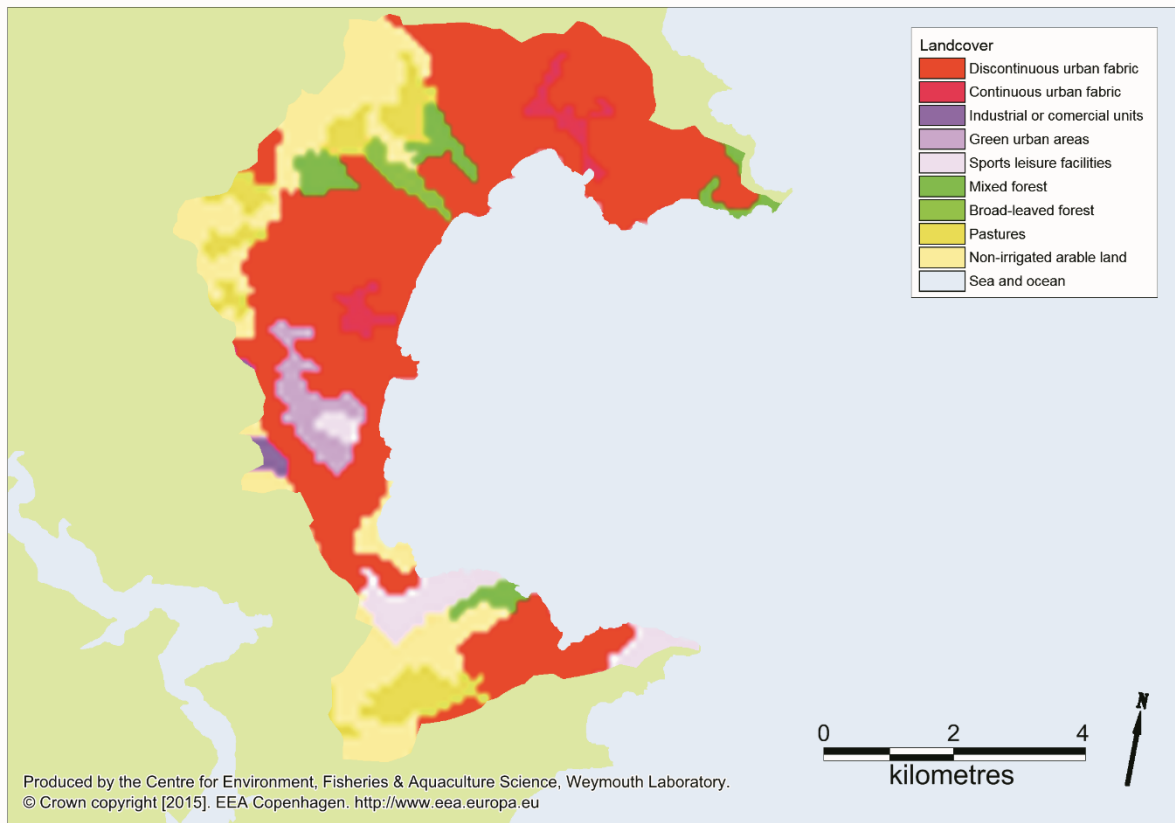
Landcover
Discontinuous urban fabric
Continuous urban fabric
Industrial or comercial units
Green urban areas
Sports leisure facilities
Mixed forest
Broad-leaved forest
Pastures
Non-irrigated arable land
Sea and ocean

0 2 4
kilometres

N

Produced by the Centre for Environment, Fisheries & Aquaculture Science, Weymouth Laboratory.
© Crown copyright [2015]. EEA Copenhagen. http://www.eea.europa.eu